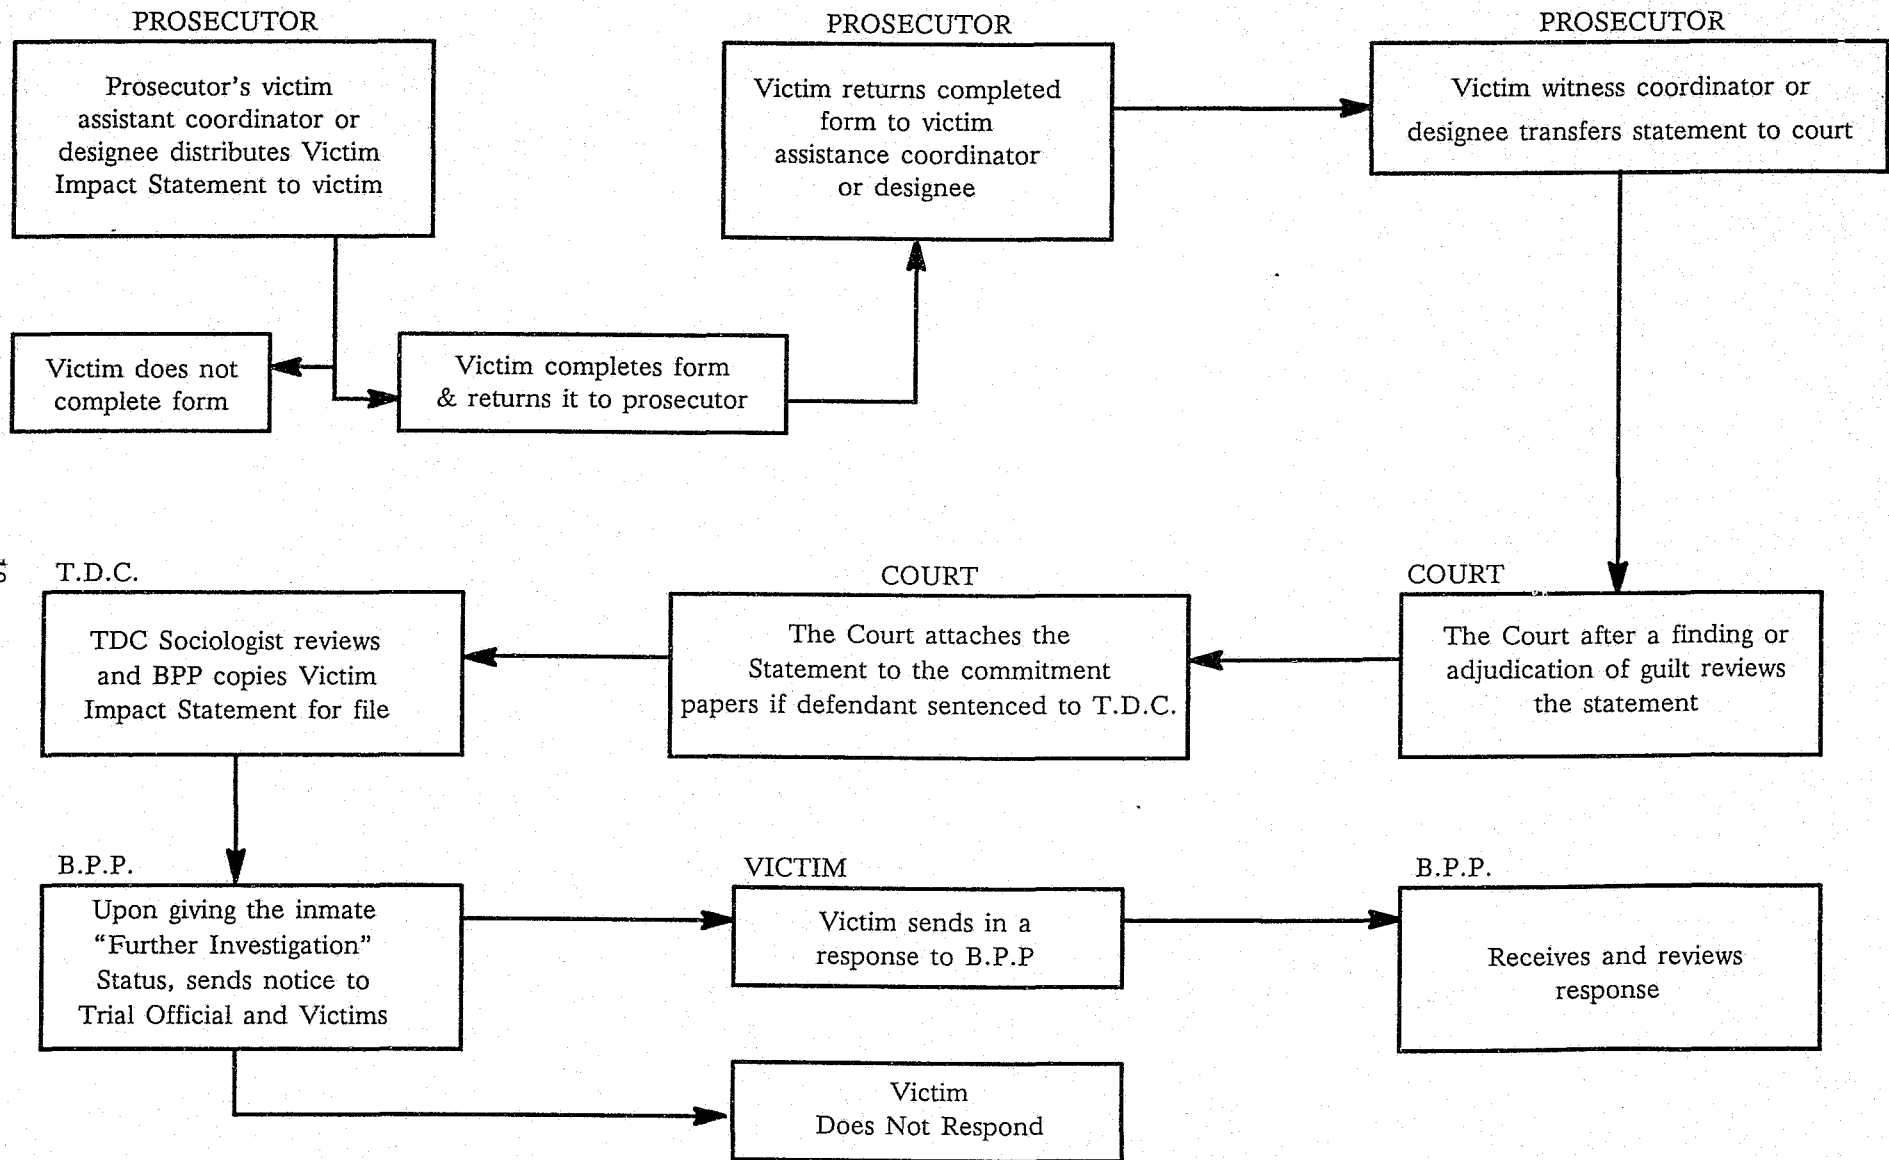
PROSECUTOR

Prosecutor's victim assistant coordinator or designee distributes Victim Impact Statement to victim

PROSECUTOR

Victim returns completed form to victim assistance coordinator or designee

PROSECUTOR

Victim witness coordinator or designee transfers statement to court

Victim does not complete form

Victim completes form & returns it to prosecutor

T.D.C.

TDC Sociologist reviews and BPP copies Victim Impact Statement for file

COURT

The Court attaches the Statement to the commitment papers if defendant sentenced to T.D.C.

COURT

The Court after a finding or adjudication of guilt reviews the statement

B.P.P.

Upon giving the inmate "Further Investigation" Status, sends notice to Trial Official and Victims

VICTIM

Victim sends in a response to B.P.P

B.P.P.

Receives and reviews response

Victim Does Not Respond